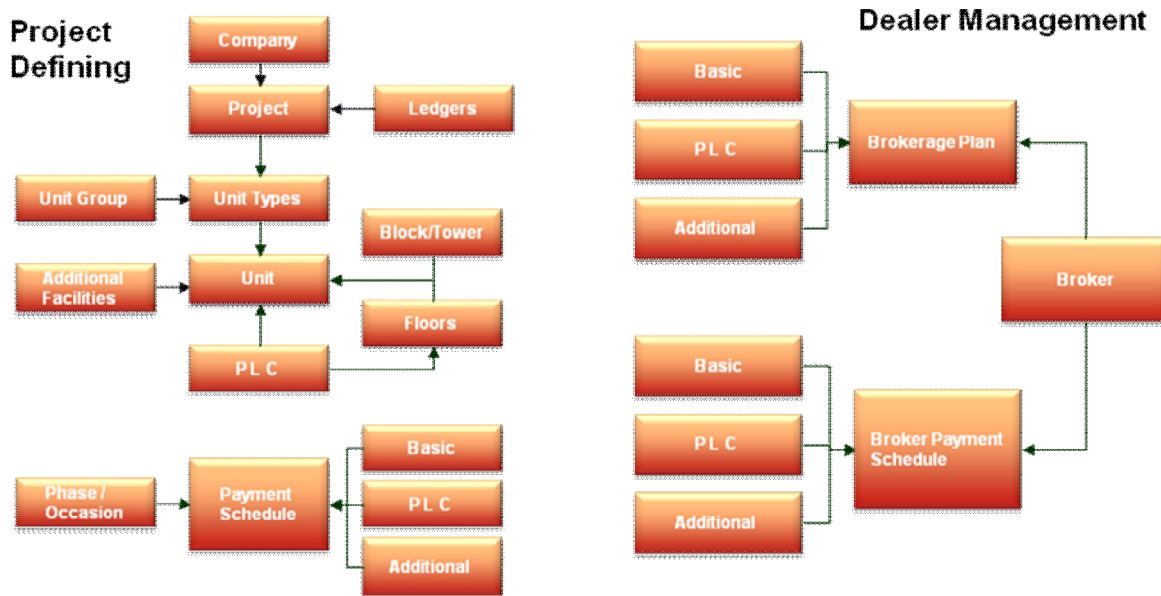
Project Defining

Company

Project

Ledgers

Unit Group

Unit Types

Block/Tower

Additional Facilities

Unit

Floors

PL C

Basic

Phase / Occasion

Payment Schedule

PL C

Additional

Dealer Management

Basic

PL C

Brokerage Plan

Additional

Broker

Basic

PL C

Broker Payment Schedule

Additional